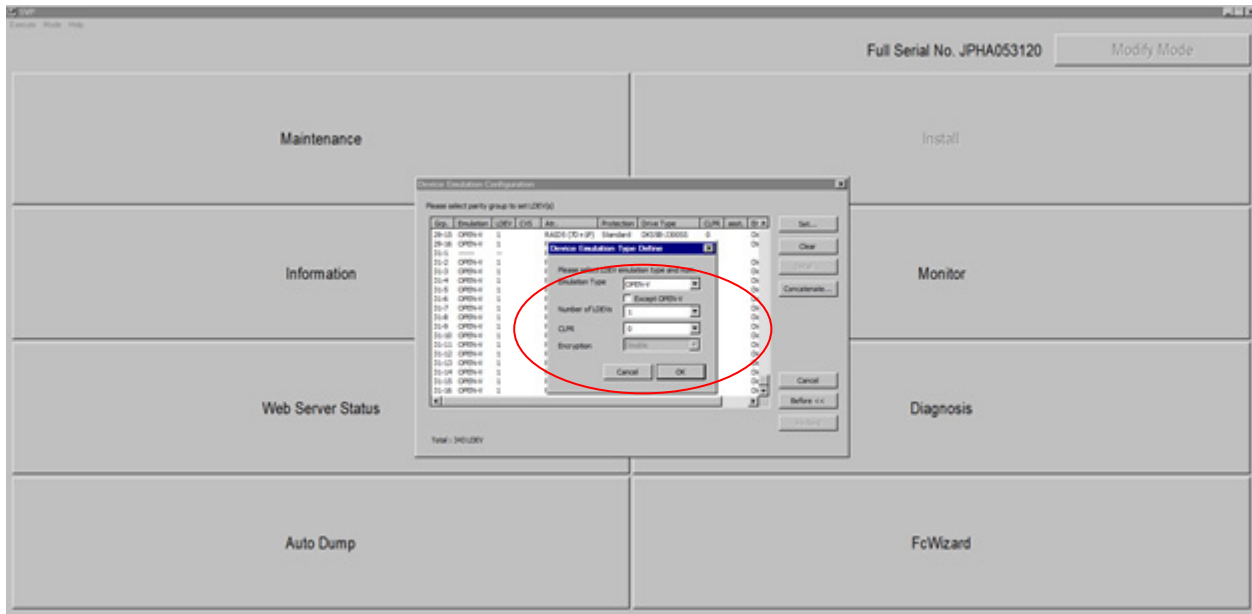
SVP

Console Mode Help

Full Serial No. JPHA053120

Modify Mode

Maintenance

Install

Information

Monitor

Web Server Status

Diagnosis

Auto Dump

FcWizard

Device Emulation Configuration

Please select parity group to set LDEV(s)

| Grp. | Emulation | LDEV | CVS | Att. | Protection | Drive Type | CLPR | eart. | Str |
|---|---|---|---|---|---|---|---|---|---|
| 29-15 | OPEN-V | 1 | | RAID5 (7D+1P) | Standard | DKS5B-J300SS | 0 | | Ok |
| 29-16 | OPEN-V | 1 | | | | | | | Ok |
| 31-1 | ----- | -- | | | | | | | |
| 31-2 | OPEN-V | 1 | | | | | | | Ok |
| 31-3 | OPEN-V | 1 | | | | | | | Ok |
| 31-4 | OPEN-V | 1 | | | | | | | Ok |
| 31-5 | OPEN-V | 1 | | | | | | | Ok |
| 31-6 | OPEN-V | 1 | | | | | | | Ok |
| 31-7 | OPEN-V | 1 | | | | | | | Ok |
| 31-8 | OPEN-V | 1 | | | | | | | Ok |
| 31-9 | OPEN-V | 1 | | | | | | | Ok |
| 31-10 | OPEN-V | 1 | | | | | | | Ok |
| 31-11 | OPEN-V | 1 | | | | | | | Ok |
| 31-12 | OPEN-V | 1 | | | | | | | Ok |
| 31-13 | OPEN-V | 1 | | | | | | | Ok |
| 31-14 | OPEN-V | 1 | | | | | | | Ok |
| 31-15 | OPEN-V | 1 | | | | | | | Ok |
| 31-16 | OPEN-V | 1 | | | | | | | Ok |

Total : 340 LDEV

Set...

Clear

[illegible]

Concatenate...

Cancel

Before <<

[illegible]

Device Emulation Type Define

Please select LDEV emulation type and num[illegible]

Emulation Type OPEN-V

Except OPEN-V

Number of LDEVs 1

CLPR 0

Encryption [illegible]

Cancel

OK